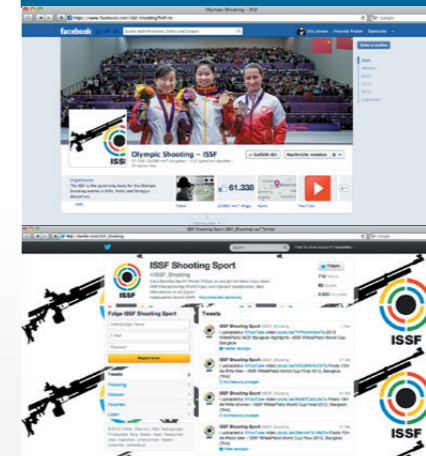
Olympic Shooting – ISSF

https://www.facebook.com/ISSF.Shooting

facebook

Olympic Shooting – ISSF

Gefällt mir

Nachricht senden

ISSF

61.338

Organisation

The ISSF is the governing body for the Olympic Shooting events in Rifle, Pistol and Shotgun disciplines.

ISSF Shooting Sport (ISSF_Shooting) auf Twitter

https://twitter.com/ISSF_Shooting

ISSF Shooting Sport

@ISSF_Shooting

Folgen

ISSF

Folge ISSF Shooting Sport

Registrieren

Tweets

ISSF Shooting Sport @ISSF_Shooting

ISSF Shooting Sport @ISSF_Shooting

ISSF Shooting Sport @ISSF_Shooting

ISSF